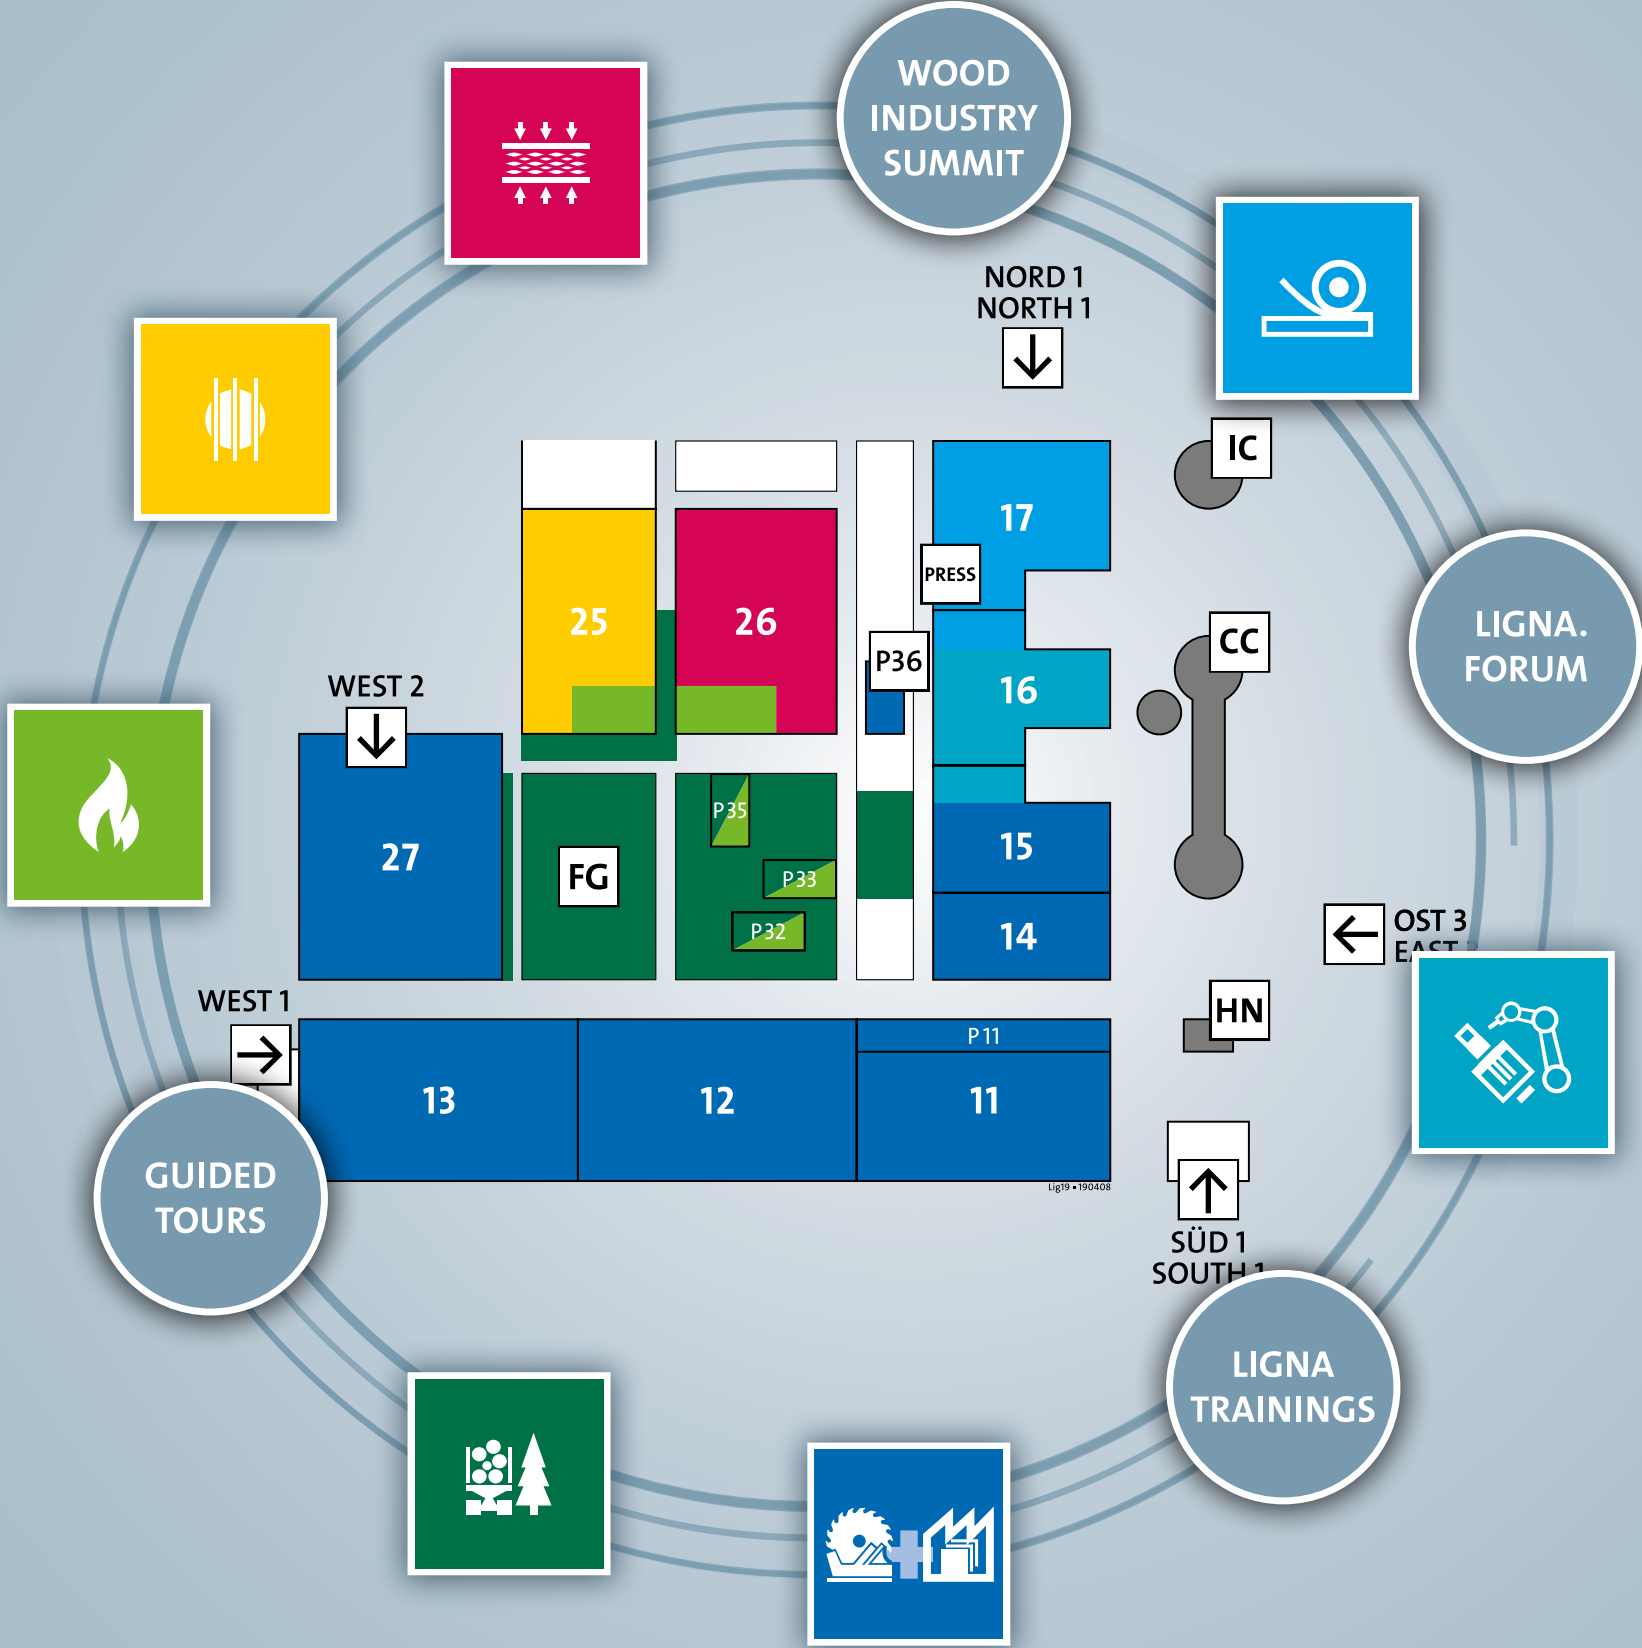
WOOD INDUSTRY SUMMIT

NORD 1
NORTH 1

IC

LIGNA. FORUM

CC

17

PRESS

16

P36

25

26

WEST 2

27

FG

P35

P33

P32

15

14

OST 3
EAST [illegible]

WEST 1

HN

P 11

13

12

11

Lig19 • 190408

SÜD 1
SOUTH 1

GUIDED TOURS

LIGNA TRAININGS